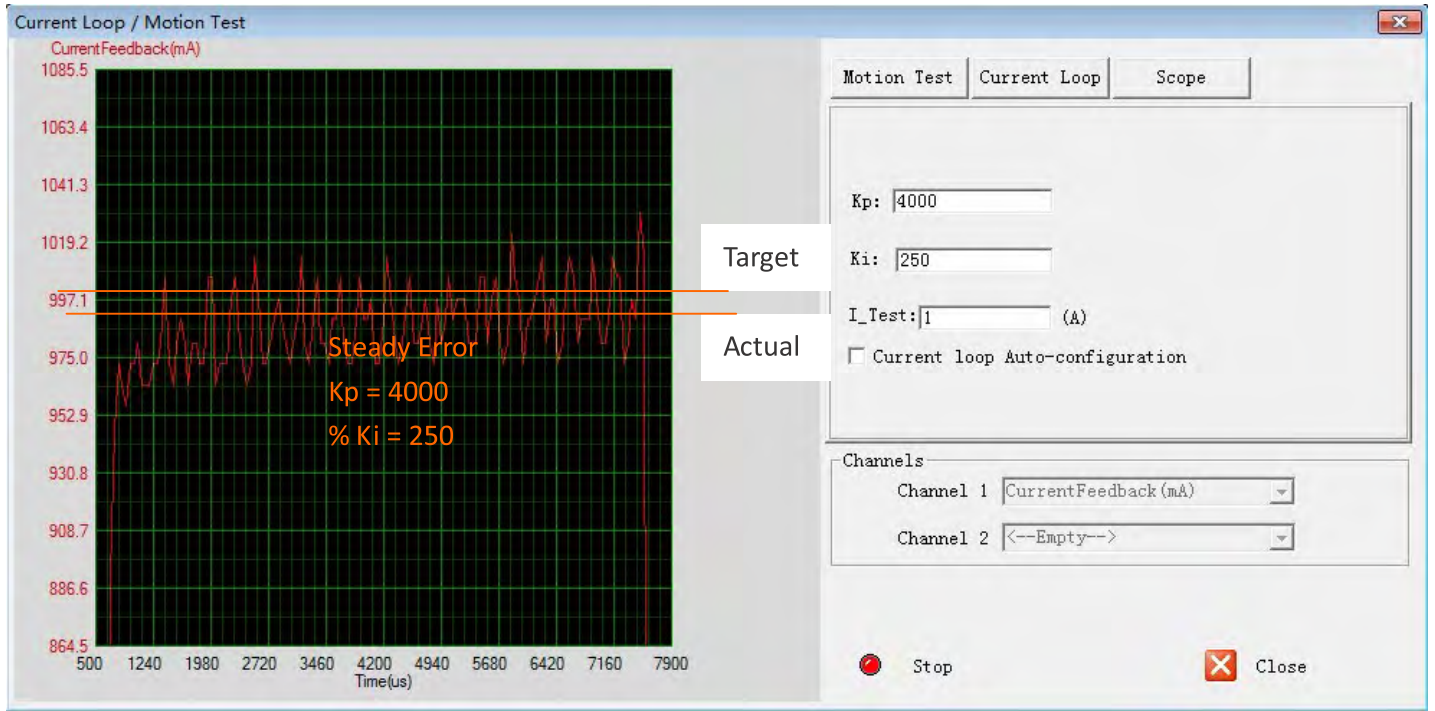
Current Loop / Motion Test

CurrentFeedback(mA)

1085.5
1063.4
1041.3
1019.2
997.1
975.0
952.9
930.8
908.7
886.6
864.5

500 1240 1980 2720 3460 4200 4940 5680 6420 7160 7900
Time(us)

Steady Error
Kp = 4000
% Ki = 250

Target

Actual

Motion Test | Current Loop | Scope

Kp: 4000

Ki: 250

I_Test: 1 (A)

Current loop Auto-configuration

Channels

Channel 1 CurrentFeedback(mA)

Channel 2 <--Empty-->

Stop

Close